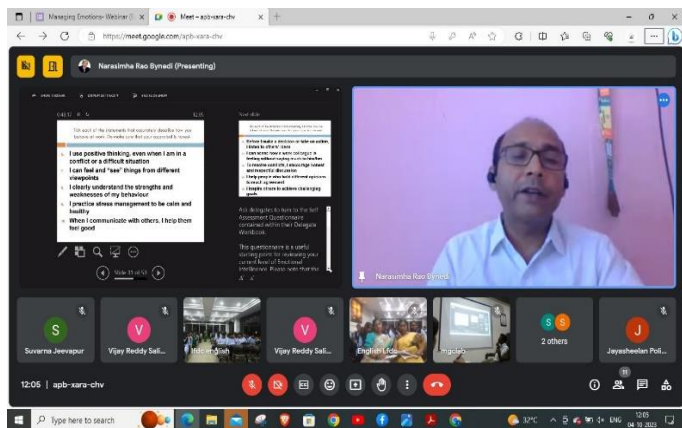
Managing Emotions- Webinar | ×
Meet – apb-xara-chv ×
https://meet.google.com/apb-xara-chv

Narasimha Rao Bynedi (Presenting)

Tick each of the comments that accurately describe how you behave at work. Do make sure that your approach is honest.

I use positive thinking, even when I am in a conflict or a difficult situation
I can feel and "see" things from different viewpoints
I clearly understand the strengths and weaknesses of my behaviour
I practice stress management to be calm and healthy
When I communicate with others, I help them feel good

Slide 35 of 53

Ask delegates to turn to the Self Assessment Questionnaire contained within their Delegate Workbook.

This questionnaire is a useful starting point for reviewing your current level of Emotional Intelligence. Please note that the

Narasimha Rao Bynedi

Suvarna Jeevapur
Vijay Reddy Sali...
Inde english
Vijay Reddy Sali...
English Lfdc
mgcleo
2 others
Jayasheelan Poli...

12:05 | apb-xara-chv

Type here to search
32°C ENG 12:05 04-10-2023